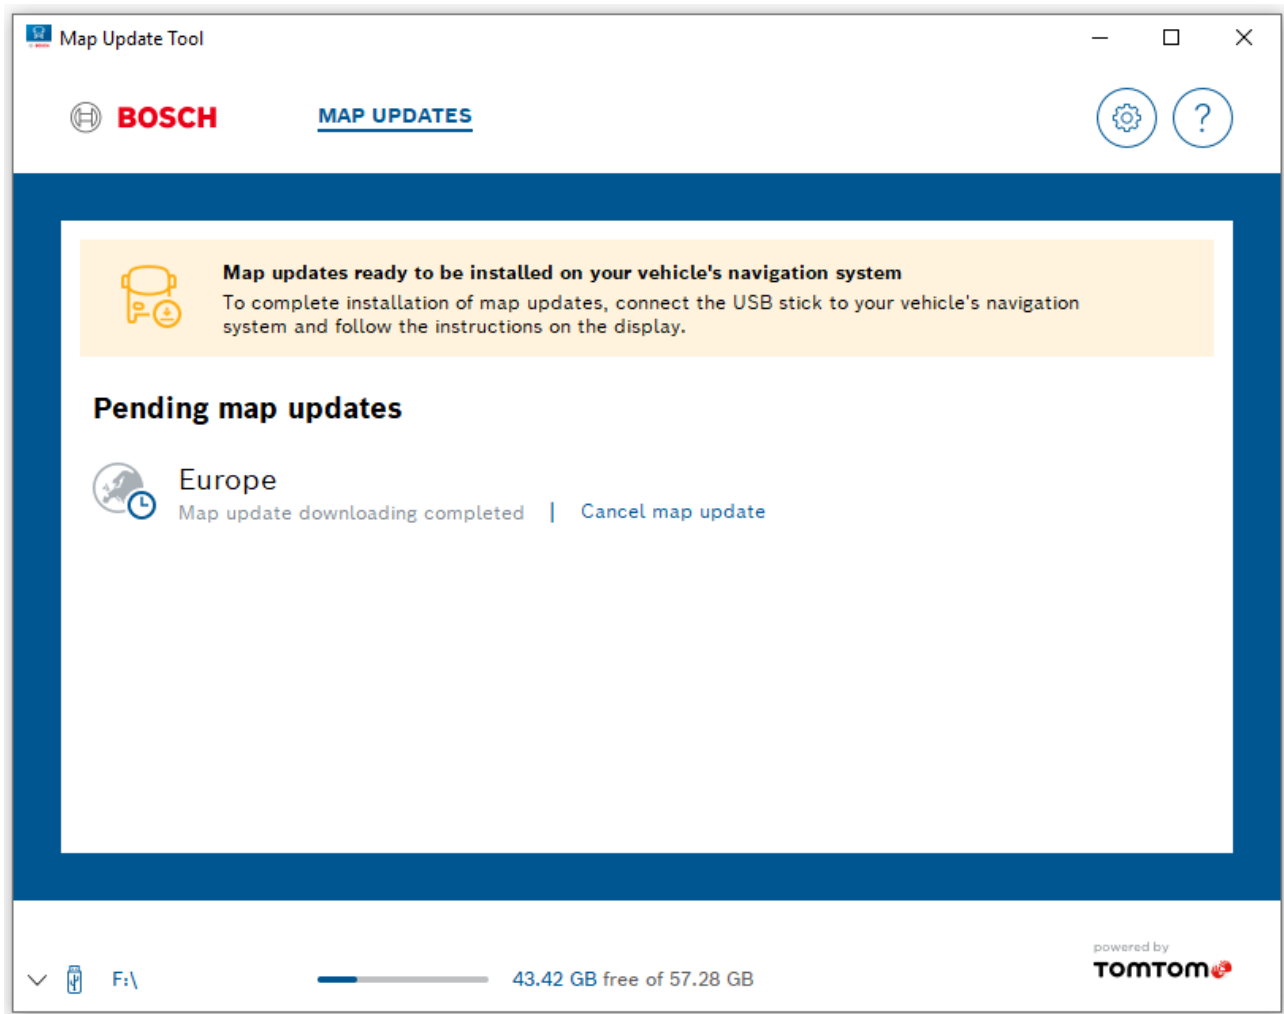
Map Update Tool

BOSCH

MAP UPDATES

?

Map updates ready to be installed on your vehicle's navigation system
To complete installation of map updates, connect the USB stick to your vehicle's navigation system and follow the instructions on the display.

Pending map updates

Europe
Map update downloading completed | Cancel map update

F:\

43.42 GB free of 57.28 GB

powered by
TOMTOM